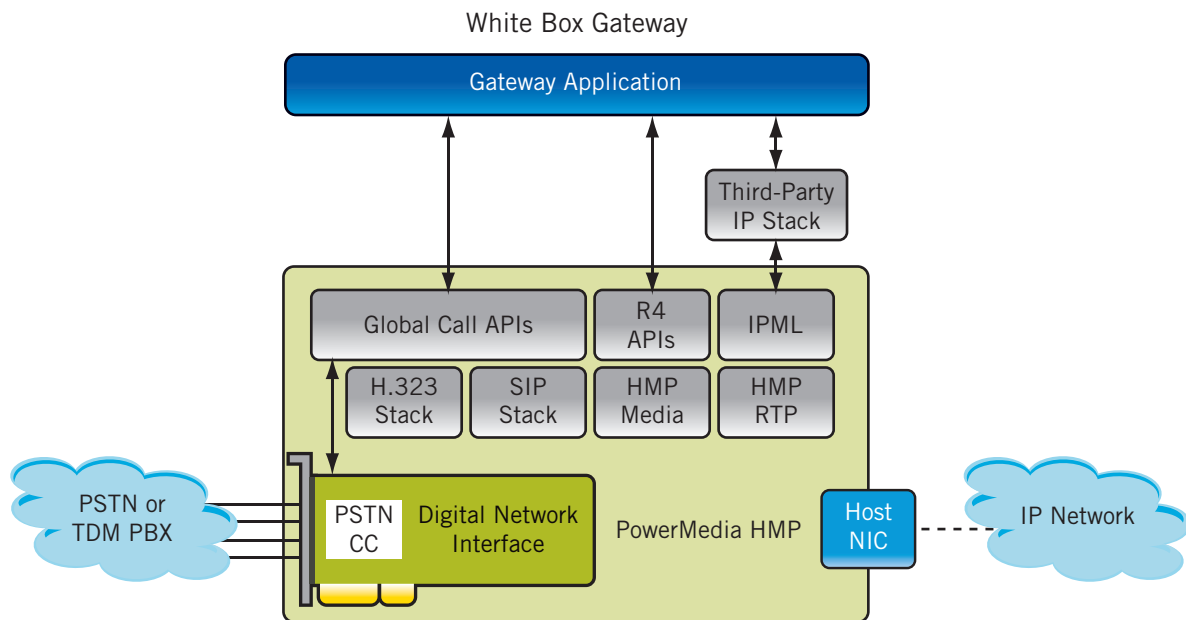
White Box Gateway

Gateway Application

Third-Party IP Stack

Global Call APIs

R4 APIs

IPML

H.323 Stack

SIP Stack

HMP Media

HMP RTP

PSTN or TDM PBX

PSTN CC

Digital Network Interface

PowerMedia HMP

Host NIC

IP Network